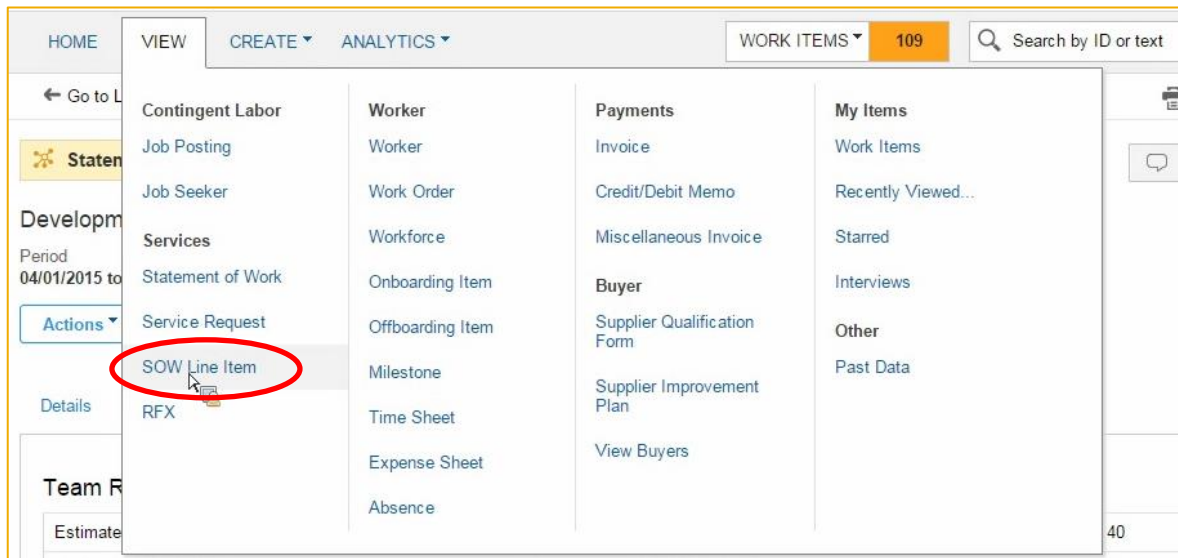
HOME VIEW CREATE ▾ ANALYTICS ▾ WORK ITEMS ▾ 109 Search by ID or text

← Go to L

Staten

Developm
Period
04/01/2015 to

Actions ▾

Details

Team R

Estimate

40

Contingent Labor
Job Posting
Job Seeker
Services
Statement of Work
Service Request
SOW Line Item
RFX

Worker
Worker
Work Order
Workforce
Onboarding Item
Offboarding Item
Milestone
Time Sheet
Expense Sheet
Absence

Payments
Invoice
Credit/Debit Memo
Miscellaneous Invoice
Buyer
Supplier Qualification Form
Supplier Improvement Plan
View Buyers

My Items
Work Items
Recently Viewed...
Starred
Interviews
Other
Past Data